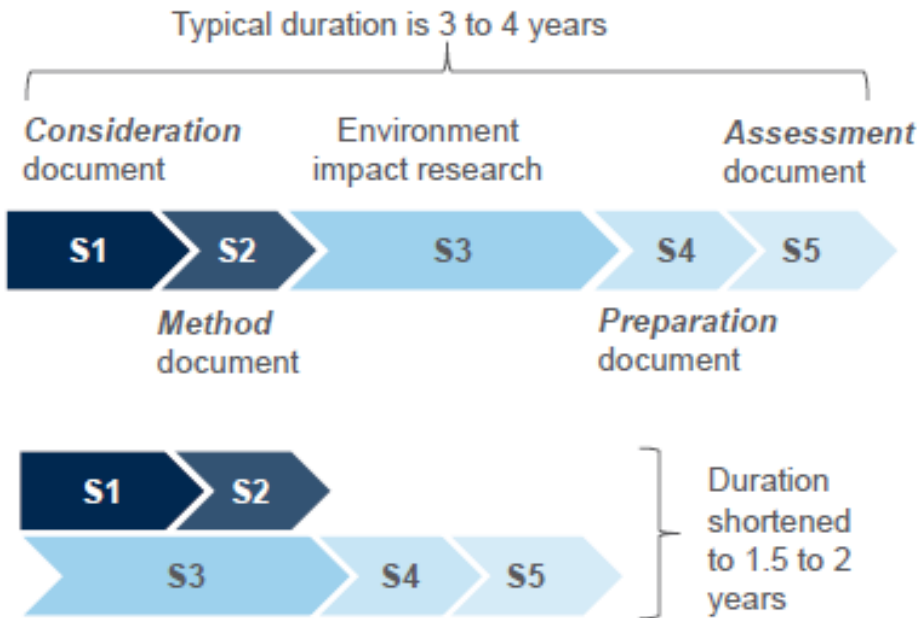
Typical duration is 3 to 4 years

Consideration document

Environment impact research

Assessment document

S1
S2
S3
S4
S5

Method document

Preparation document

S1
S2
S3
S4
S5

Duration shortened to 1.5 to 2 years